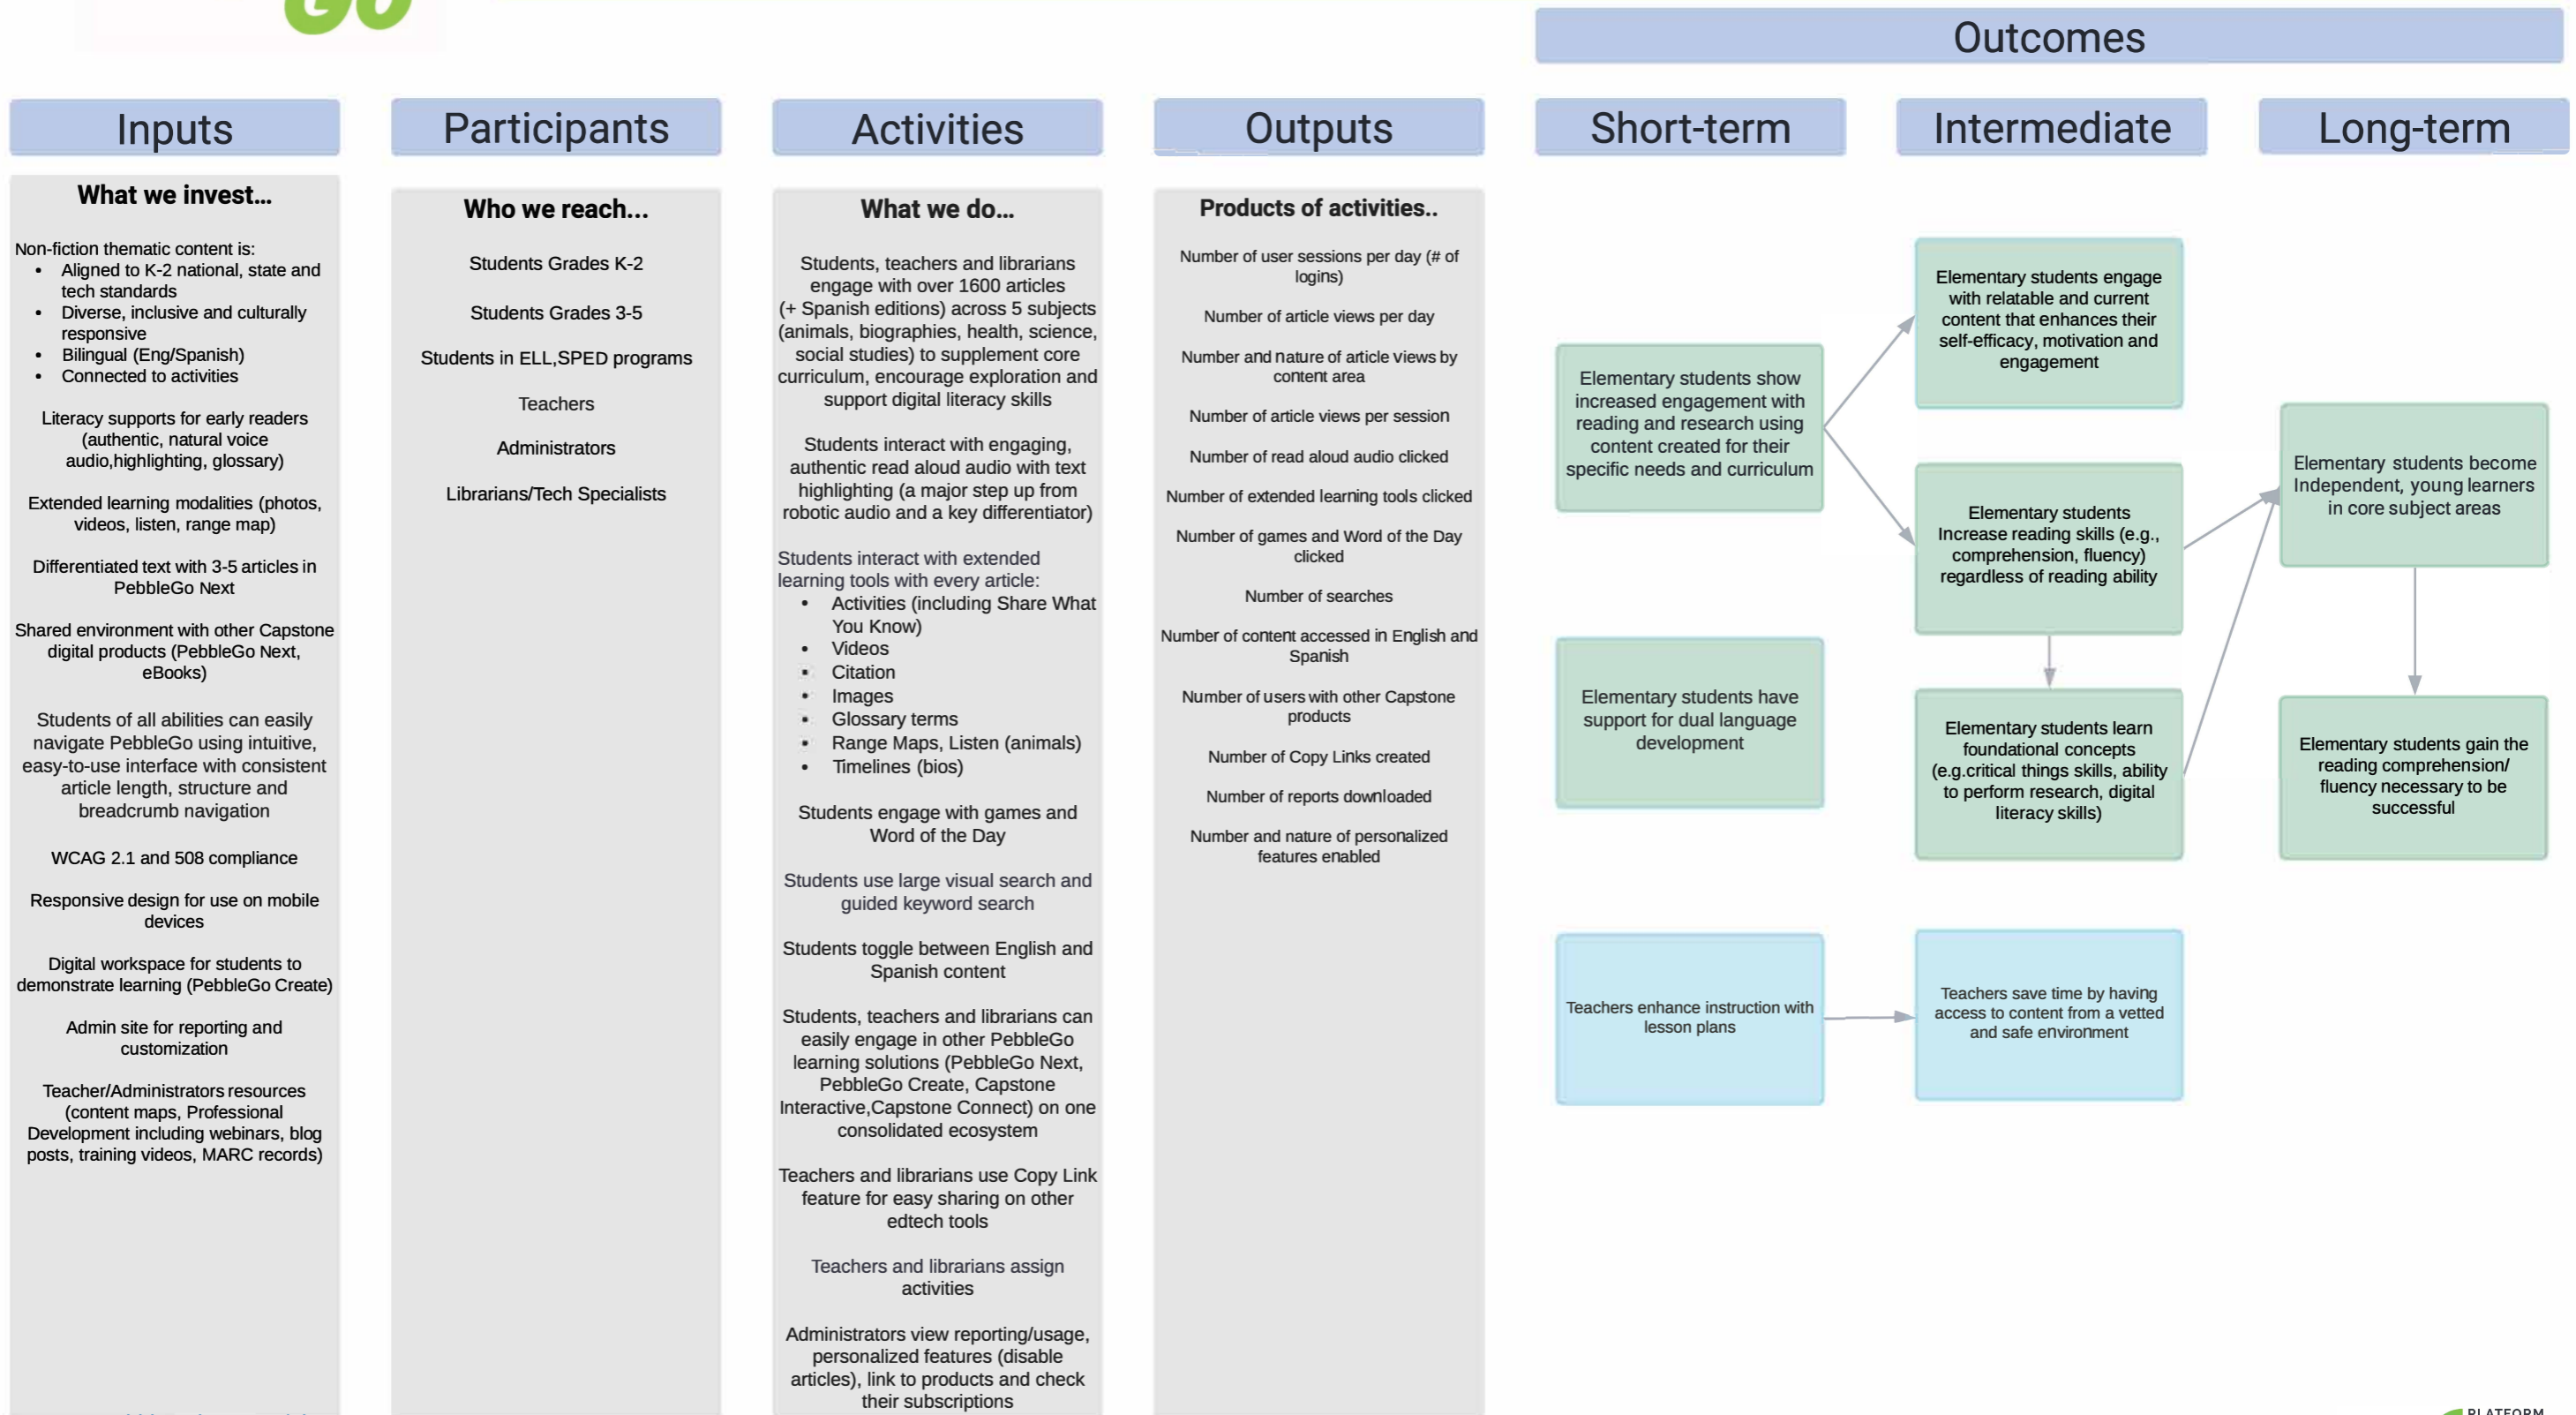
Outcomes

Inputs

What we invest...

Non-fiction thematic content is:
- Aligned to K-2 national, state and tech standards
- Diverse, inclusive and culturally responsive
- Bilingual (Eng/Spanish)
- Connected to activities

Literacy supports for early readers (authentic, natural voice audio,highlighting, glossary)

Extended learning modalities (photos, videos, listen, range map)

Differentiated text with 3-5 articles in PebbleGo Next

Shared environment with other Capstone digital products (PebbleGo Next, eBooks)

Students of all abilities can easily navigate PebbleGo using intuitive, easy-to-use interface with consistent article length, structure and breadcrumb navigation

WCAG 2.1 and 508 compliance

Responsive design for use on mobile devices

Digital workspace for students to demonstrate learning (PebbleGo Create)

Admin site for reporting and customization

Teacher/Administrators resources (content maps, Professional Development including webinars, blog posts, training videos, MARC records)

Participants

Who we reach...

Students Grades K-2

Students Grades 3-5

Students in ELL,SPED programs

Teachers

Administrators

Librarians/Tech Specialists

Activities

What we do...

Students, teachers and librarians engage with over 1600 articles (+ Spanish editions) across 5 subjects (animals, biographies, health, science, social studies) to supplement core curriculum, encourage exploration and support digital literacy skills

Students interact with engaging, authentic read aloud audio with text highlighting (a major step up from robotic audio and a key differentiator)

Students interact with extended learning tools with every article:
- Activities (including Share What You Know)
- Videos
- Citation
- Images
- Glossary terms
- Range Maps, Listen (animals)
- Timelines (bios)

Students engage with games and Word of the Day

Students use large visual search and guided keyword search

Students toggle between English and Spanish content

Students, teachers and librarians can easily engage in other PebbleGo learning solutions (PebbleGo Next, PebbleGo Create, Capstone Interactive,Capstone Connect) on one consolidated ecosystem

Teachers and librarians use Copy Link feature for easy sharing on other edtech tools

Teachers and librarians assign activities

Administrators view reporting/usage, personalized features (disable articles), link to products and check their subscriptions

Outputs

Products of activities..

Number of user sessions per day (# of logins)

Number of article views per day

Number and nature of article views by content area

Number of article views per session

Number of read aloud audio clicked

Number of extended learning tools clicked

Number of games and Word of the Day clicked

Number of searches

Number of content accessed in English and Spanish

Number of users with other Capstone products

Number of Copy Links created

Number of reports downloaded

Number and nature of personalized features enabled

Short-term

Elementary students show increased engagement with reading and research using content created for their specific needs and curriculum

Elementary students have support for dual language development

Teachers enhance instruction with lesson plans

Intermediate

Elementary students engage with relatable and current content that enhances their self-efficacy, motivation and engagement

Elementary students Increase reading skills (e.g., comprehension, fluency) regardless of reading ability

Elementary students learn foundational concepts (e.g.critical things skills, ability to perform research, digital literacy skills)

Teachers save time by having access to content from a vetted and safe environment

Long-term

Elementary students become Independent, young learners in core subject areas

Elementary students gain the reading comprehension/ fluency necessary to be successful

PLATFORM